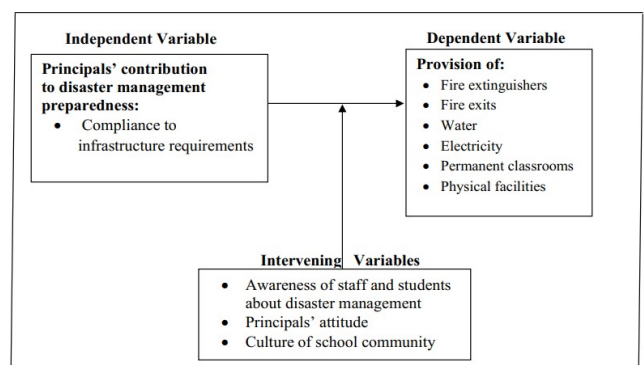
Independent Variable

Principals' contribution to disaster management preparedness:
- Compliance to infrastructure requirements

Dependent Variable

Provision of:
- Fire extinguishers
- Fire exits
- Water
- Electricity
- Permanent classrooms
- Physical facilities

Intervening Variables
- Awareness of staff and students about disaster management
- Principals' attitude
- Culture of school community